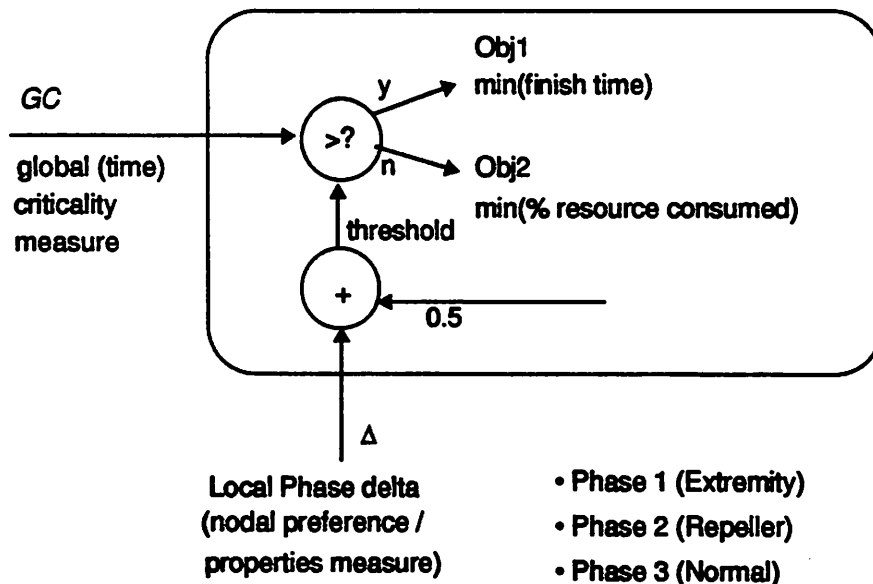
GC

global (time) criticality measure

>?

y

n

Obj1
min(finish time)

Obj2
min(% resource consumed)

threshold

+

0.5

Δ

Local Phase delta
(nodal preference /
properties measure)

• Phase 1 (Extremity)
• Phase 2 (Repeller)
• Phase 3 (Normal)